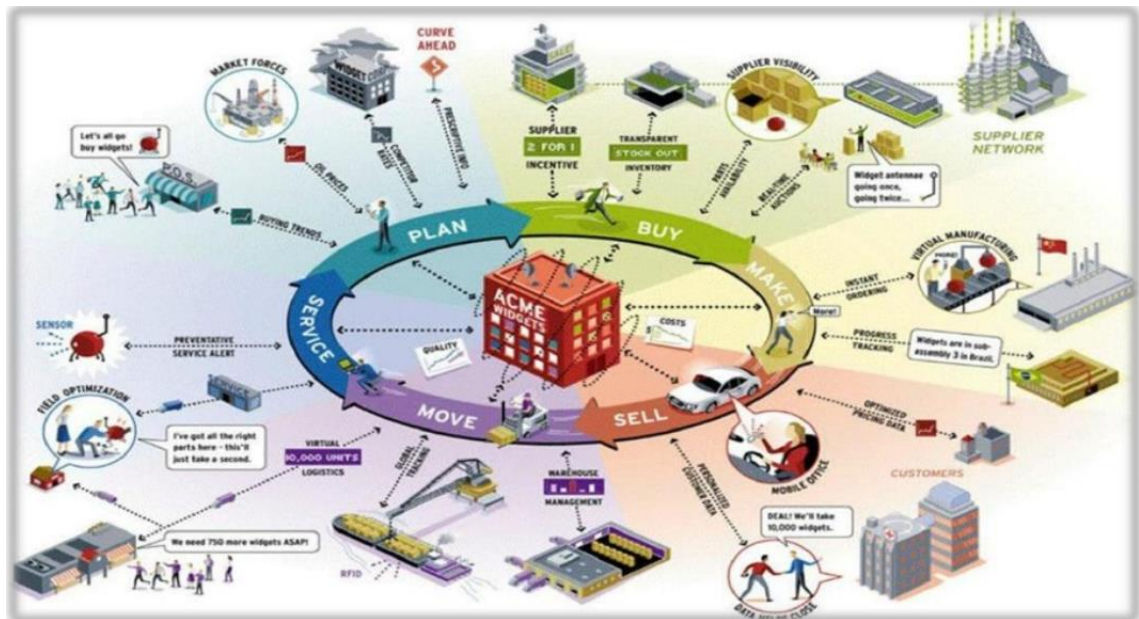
MARKET FORCES

WIDGET CO.

CURVE AHEAD

Let's all go buy widgets!

P.O.S.

OIL PRICES

COMPETITOR SALES

PRESCRIPTIVE INFO

BUYING TRENDS

SUPPLIER

2 FOR 1

INCENTIVE

TRANSPARENT

STOCK OUT

INVENTORY

SUPPLIER VISIBILITY

PARTS AVAILABILITY

REALTIME AUCTIONS

Widget antennas going once, going twice...

SUPPLIER NETWORK

PLAN

BUY

MAKE

SERVICE

MOVE

SELL

ACME WIDGETS

COSTS

QUALITY

More!

VIRTUAL MANUFACTURING

INSTANT ORDERING

PROGRESS TRACKING

Widgets are in subassembly 3 in Brazil.

SENSOR

PREVENTATIVE SERVICE ALERT

FIELD OPTIMIZATION

I've got all the right parts here – this'll just take a second.

VIRTUAL

10,000 UNITS

LOGISTICS

GLOBAL TRACKING

WAREHOUSE

MANAGEMENT

OPTIMIZED PRICING DATA

CUSTOMERS

MOBILE OFFICE

PERSONALIZED CUSTOMER DATA

DEAL! We'll take 10,000 widgets.

DATA DRIVEN CLOSE

We need 750 more widgets ASAP!

RFID